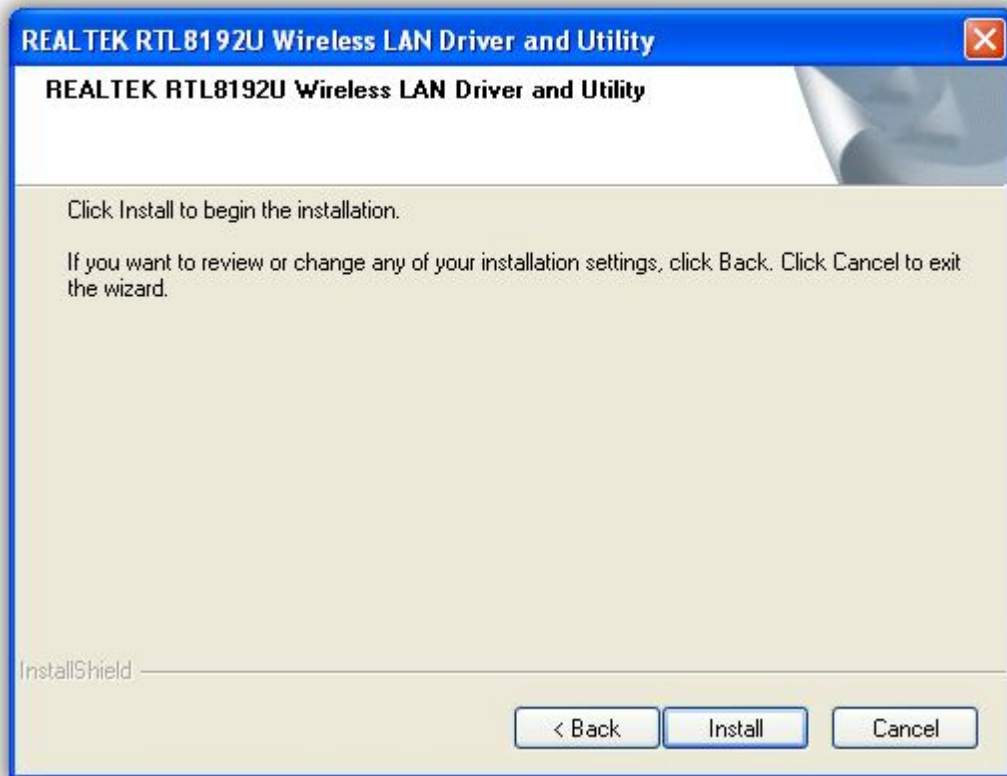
REALTEK RTL8192U Wireless LAN Driver and Utility

REALTEK RTL8192U Wireless LAN Driver and Utility

Click Install to begin the installation.

If you want to review or change any of your installation settings, click Back. Click Cancel to exit the wizard.

InstallShield

< Back Install Cancel